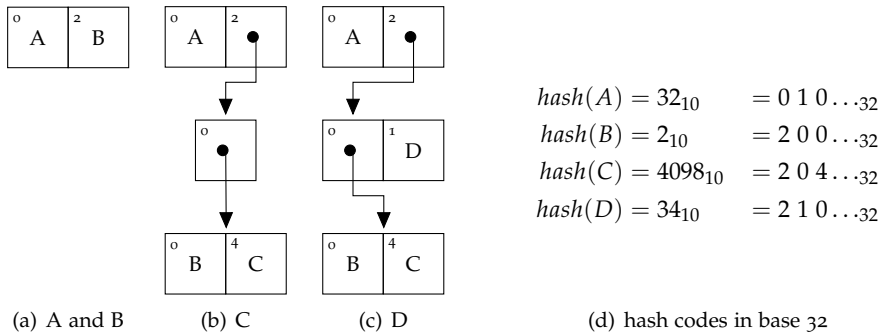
0 A 2 B

0 A 2

0

0 B 4 C

0 A 2

0 1 D

0 B 4 C

$hash(A) = 32_{10} \quad = 0\,1\,0\ldots_{32}$
$hash(B) = 2_{10} \quad = 2\,0\,0\ldots_{32}$
$hash(C) = 4098_{10} \quad = 2\,0\,4\ldots_{32}$
$hash(D) = 34_{10} \quad = 2\,1\,0\ldots_{32}$

(a) A and B (b) C (c) D (d) hash codes in base 32